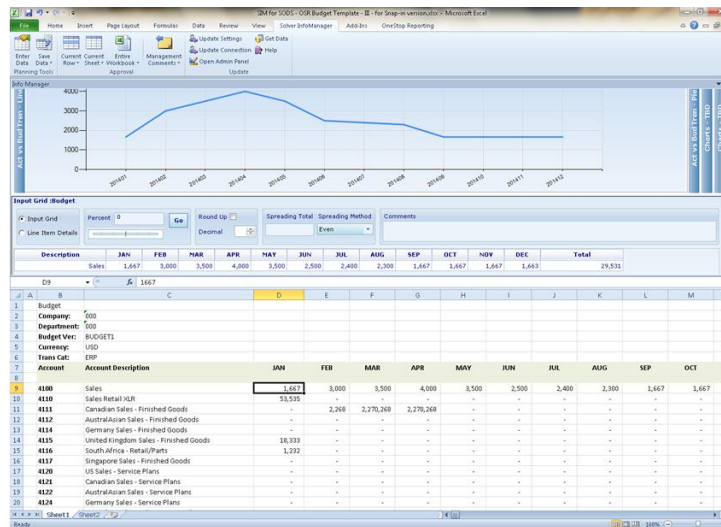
SIM for SODS - OSR Budget Template - III - for Snap-in version.xlsx - Microsoft Excel

File Home Insert Page Layout Formulas Data Review View Solver InfoManager Add-Ins OneStop Reporting

Enter Data Save Data Current Row Current Sheet Entire Workbook Management Comments Update Settings Update Connection Open Admin Panel Get Data Help

Planning Tools Approval Update

Info Manager

Act vs Bud Tren - Line

4000
3000
2000
1000
0

201401 201402 201403 201404 201405 201406 201407 201408 201409 201410 201411 201412

Act vs Bud Tren - Pie Charts - TBD Charts - TBD

Input Grid :Budget

Input Grid
Line Item Details

Percent 0 Go

Round Up
Decimal

Spreading Total Spreading Method Even

Comments

| Description | JAN | FEB | MAR | APR | MAY | JUN | JUL | AUG | SEP | OCT | NOV | DEC | Total |
|---|---|---|---|---|---|---|---|---|---|---|---|---|---|
| Sales | 1,667 | 3,000 | 3,500 | 4,000 | 3,500 | 2,500 | 2,400 | 2,300 | 1,667 | 1,667 | 1,667 | 1,663 | 29,531 |

D9 fx 1667

| | A | B | C | D | E | F | G | H | I | J | K | L | M |
|---|---|---|---|---|---|---|---|---|---|---|---|---|---|
| 1 | | Budget | | | | | | | | | | | |
| 2 | | Company: | 000 | | | | | | | | | | |
| 3 | | Department: | 000 | | | | | | | | | | |
| 4 | | Budget Ver: | BUDGET1 | | | | | | | | | | |
| 5 | | Currency: | USD | | | | | | | | | | |
| 6 | | Trans Cat: | ERP | | | | | | | | | | |
| 7 | | Account | Account Description | JAN | FEB | MAR | APR | MAY | JUN | JUL | AUG | SEP | OCT |
| 8 | | | | | | | | | | | | | |
| 9 | | 4100 | Sales | 1,667 | 3,000 | 3,500 | 4,000 | 3,500 | 2,500 | 2,400 | 2,300 | 1,667 | 1,667 |
| 10 | | 4110 | Sales Retail XLR | 53,535 | - | - | - | - | - | - | - | - | - |
| 11 | | 4111 | Canadian Sales - Finished Goods | - | 2,268 | 2,270,268 | 2,270,268 | - | - | - | - | - | - |
| 12 | | 4112 | AustralAsian Sales - Finished Goods | - | - | - | - | - | - | - | - | - | - |
| 13 | | 4114 | Germany Sales - Finished Goods | - | - | - | - | - | - | - | - | - | - |
| 14 | | 4115 | United Kingdom Sales - Finished Goods | 18,333 | - | - | - | - | - | - | - | - | - |
| 15 | | 4116 | South Africa - Retail/Parts | 1,232 | - | - | - | - | - | - | - | - | - |
| 16 | | 4117 | Singapore Sales - Finished Goods | - | - | - | - | - | - | - | - | - | - |
| 17 | | 4120 | US Sales - Service Plans | - | - | - | - | - | - | - | - | - | - |
| 18 | | 4121 | Canadian Sales - Service Plans | - | - | - | - | - | - | - | - | - | - |
| 19 | | 4122 | AustralAsian Sales - Service Plans | - | - | - | - | - | - | - | - | - | - |
| 20 | | 4124 | Germany Sales - Service Plans | - | - | - | - | - | - | - | - | - | - |

Sheet1 Sheet2

Ready 100%